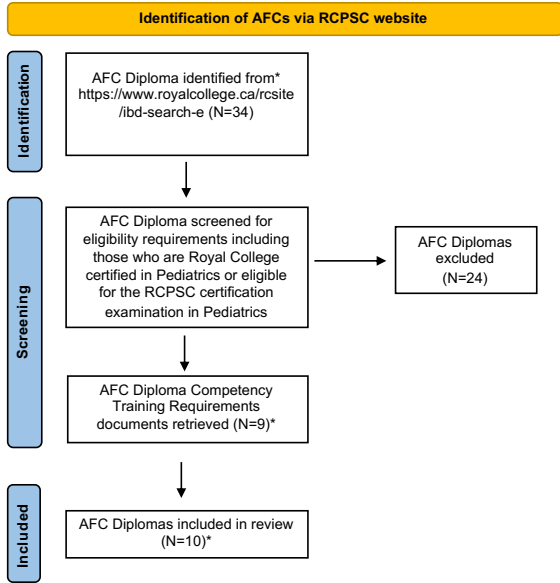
Identification of AFCs via RCPSC website

Identification

AFC Diploma identified from* https://www.royalcollege.ca/rcsite/ibd-search-e (N=34)

Screening

AFC Diploma screened for eligibility requirements including those who are Royal College certified in Pediatrics or eligible for the RCPSC certification examination in Pediatrics

AFC Diplomas excluded (N=24)

AFC Diploma Competency Training Requirements documents retrieved (N=9)*

Included

AFC Diplomas included in review (N=10)*